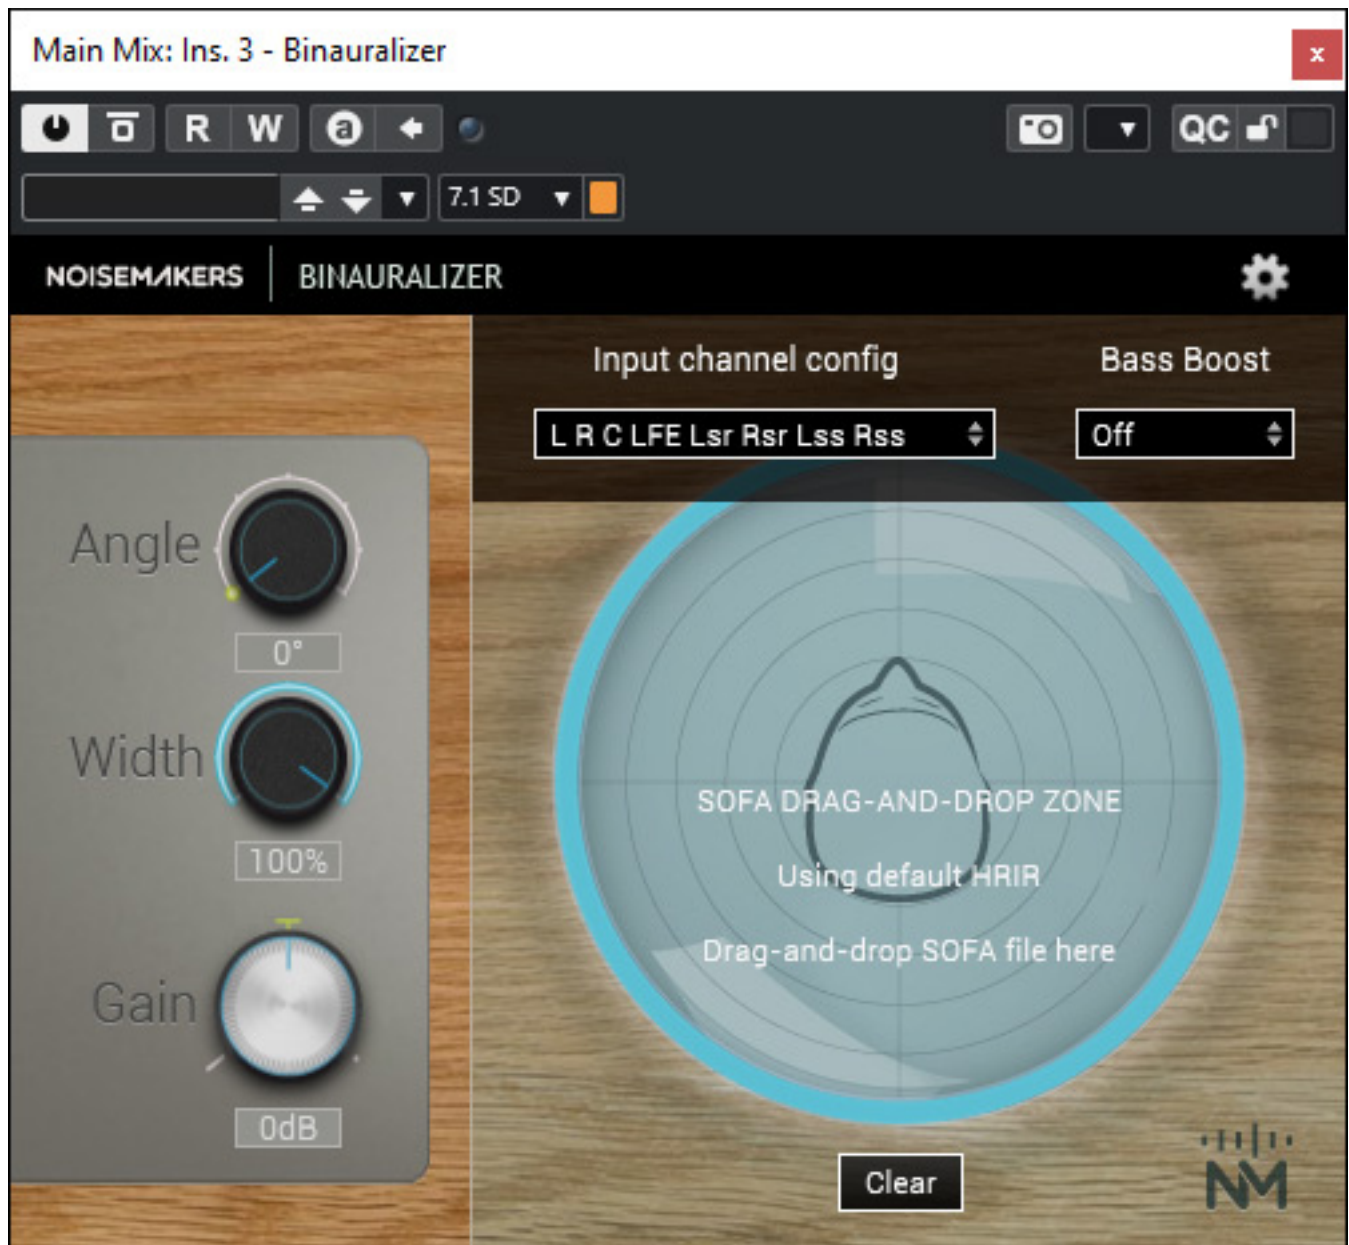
Main Mix: Ins. 3 - Binauralizer

×

R W

7.1 SD

QC

NOISEMAKERS BINAURALIZER

Input channel config

L R C LFE Lsr Rsr Lss Rss

Bass Boost

Off

Angle

0°

Width

100%

Gain

0dB

SOFA DRAG-AND-DROP ZONE

Using default HRIR

Drag-and-drop SOFA file here

Clear

NM